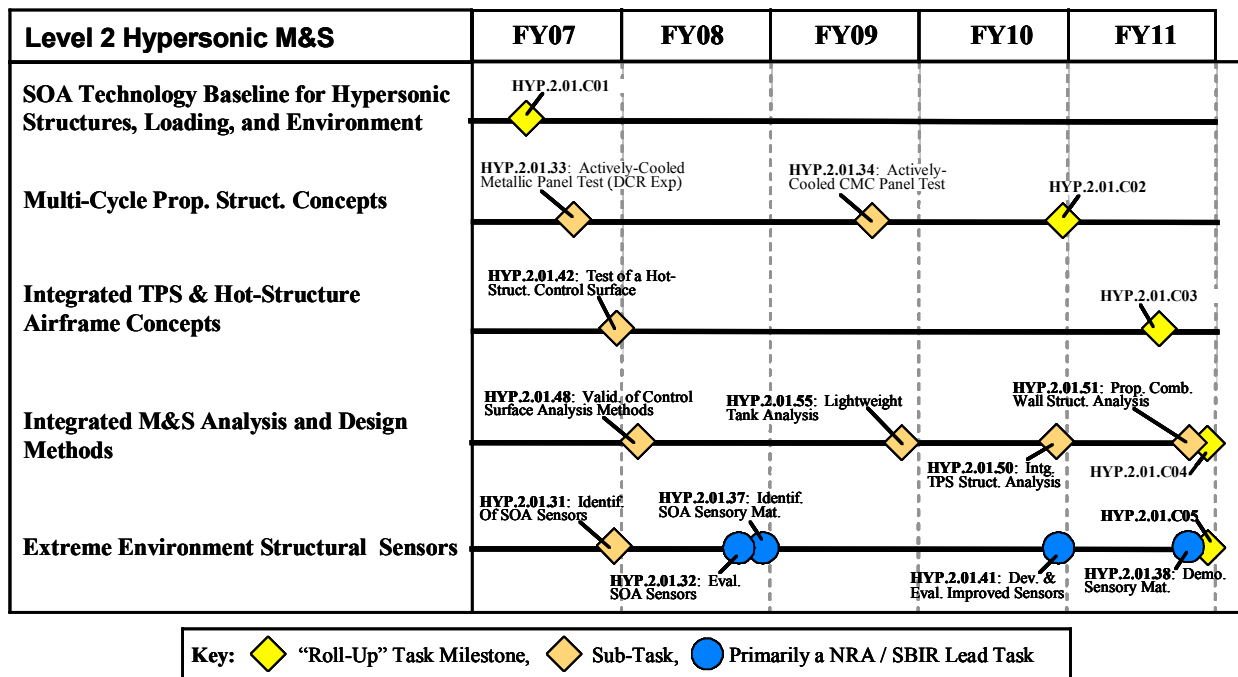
| Level 2 Hypersonic M&S | FY07 | FY08 | FY09 | FY10 | FY11 |
|---|---|---|---|---|---|

SOA Technology Baseline for Hypersonic Structures, Loading, and Environment

HYP.2.01.C01

Multi-Cycle Prop. Struct. Concepts

HYP.2.01.33: Actively-Cooled Metallic Panel Test (DCR Exp)

HYP.2.01.34: Actively-Cooled CMC Panel Test

HYP.2.01.C02

Integrated TPS & Hot-Structure Airframe Concepts

HYP.2.01.42: Test of a Hot-Struct. Control Surface

HYP.2.01.C03

Integrated M&S Analysis and Design Methods

HYP.2.01.48: Valid. of Control Surface Analysis Methods

HYP.2.01.55: Lightweight Tank Analysis

HYP.2.01.51: Prop. Comb. Wall Struct. Analysis

HYP.2.01.50: Intg. TPS Struct. Analysis

HYP.2.01.C04

Extreme Environment Structural Sensors

HYP.2.01.31: Identif. Of SOA Sensors

HYP.2.01.37: Identif. SOA Sensory Mat.

HYP.2.01.C05

HYP.2.01.32: Eval. SOA Sensors

HYP.2.01.41: Dev. & Eval. Improved Sensors

HYP.2.01.38: Demo. Sensory Mat.

Key: "Roll-Up" Task Milestone, Sub-Task, Primarily a NRA / SBIR Lead Task